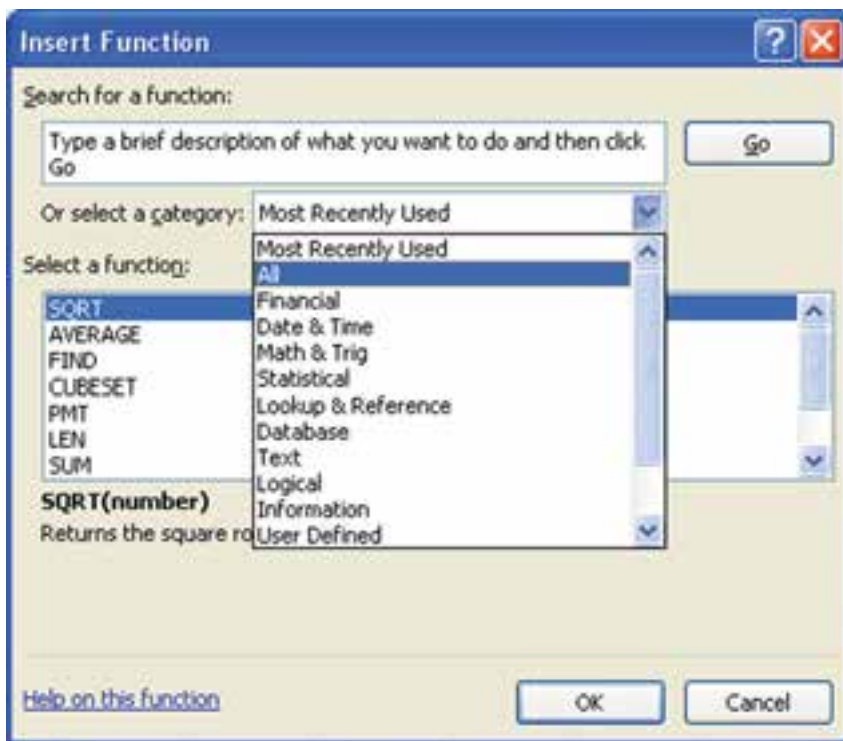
Insert Function

Search for a function:

Type a brief description of what you want to do and then click Go

Go

Or select a category: Most Recently Used

Most Recently Used
All
Financial
Date & Time
Math & Trig
Statistical
Lookup & Reference
Database
Text
Logical
Information
User Defined

Select a function:

SQRT
AVERAGE
FIND
CUBESET
PMT
LEN
SUM

SQRT(number)

Returns the square ro

Help on this function

OK

Cancel